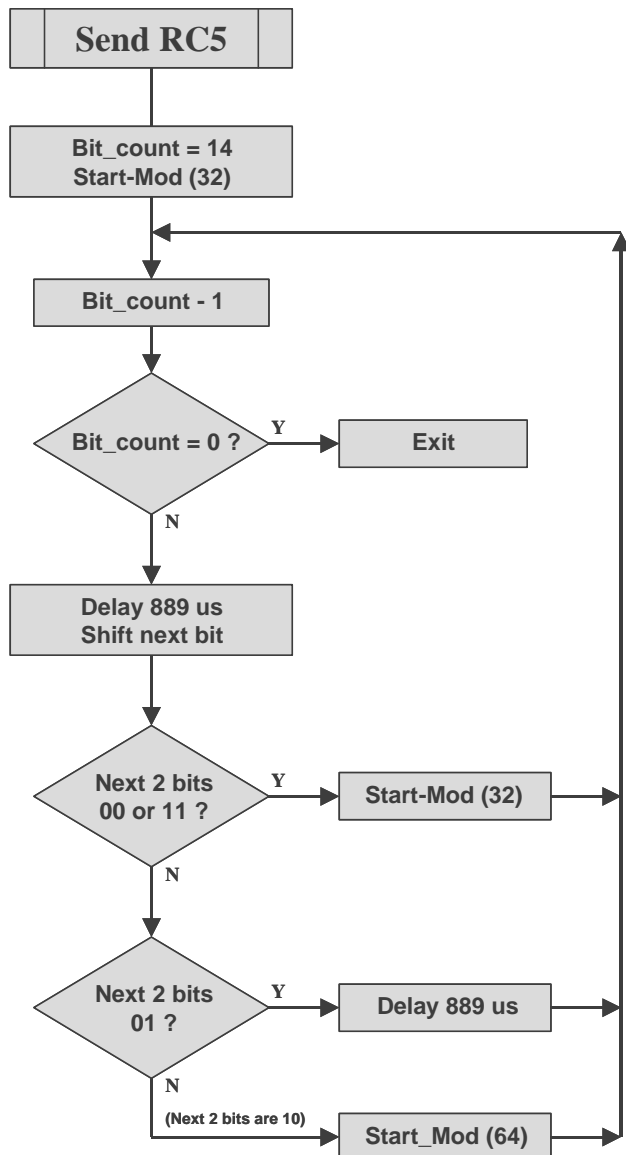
Send RC5

Bit_count = 14
Start-Mod (32)

Bit_count - 1

Bit_count = 0 ?

Y

Exit

N

Delay 889 us
Shift next bit

Next 2 bits
00 or 11 ?

Y

Start-Mod (32)

N

Next 2 bits
01 ?

Y

Delay 889 us

N

(Next 2 bits are 10)

Start_Mod (64)